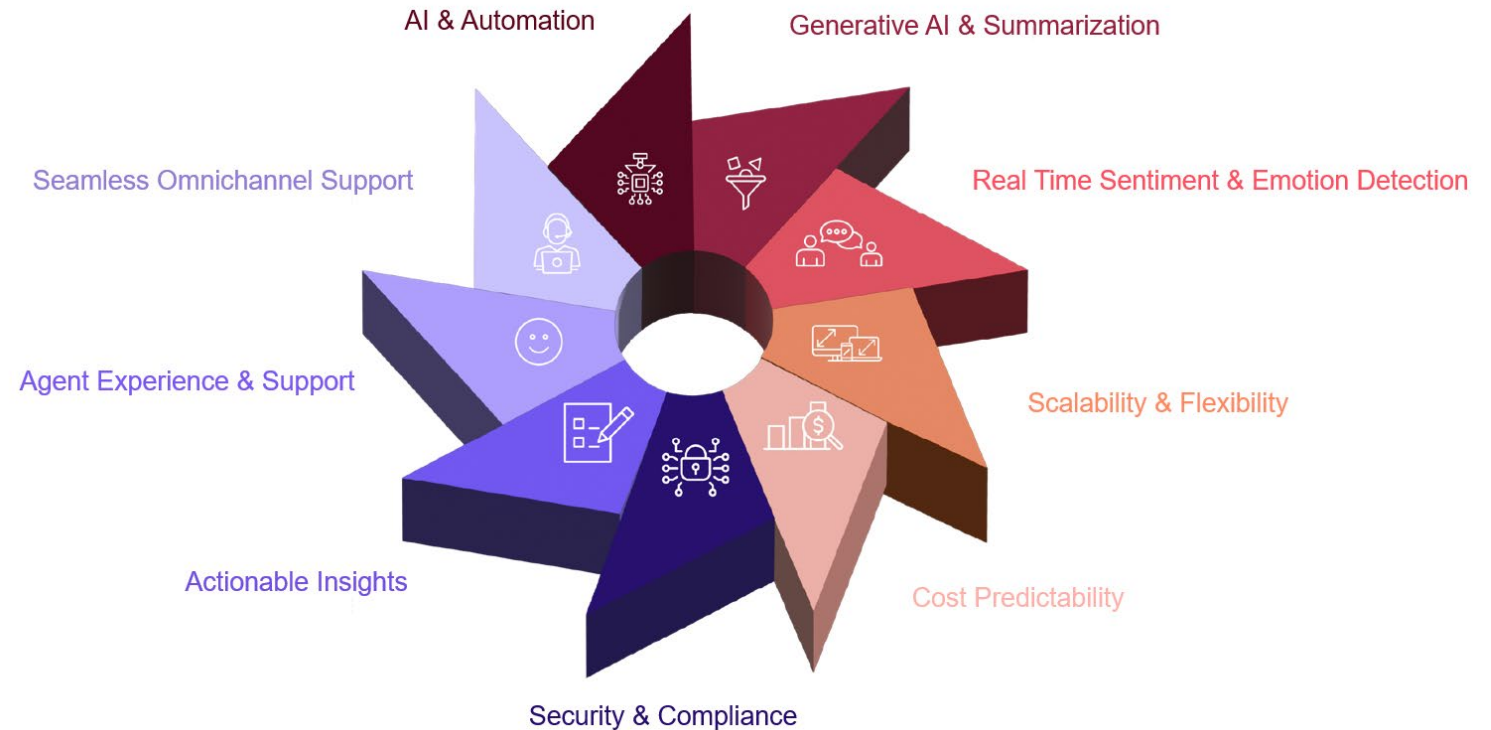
AI & Automation

Generative AI & Summarization

Seamless Omnichannel Support

Real Time Sentiment & Emotion Detection

Agent Experience & Support

Scalability & Flexibility

Actionable Insights

Cost Predictability

Security & Compliance